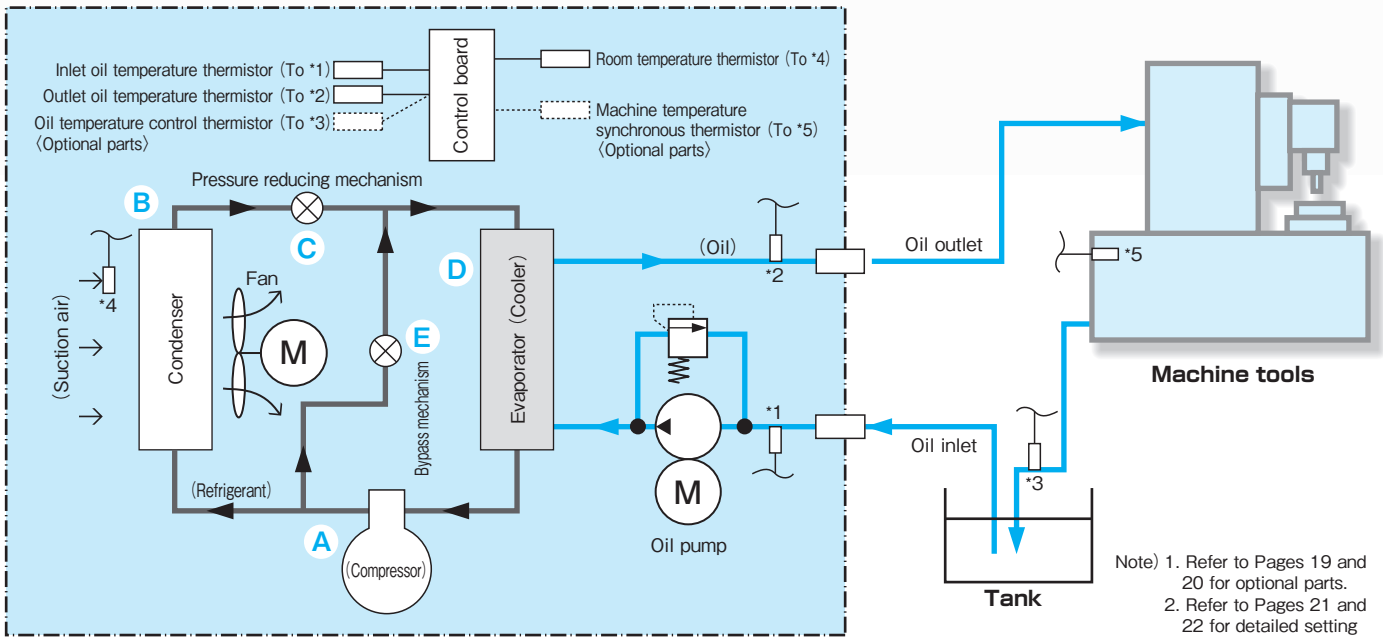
Inlet oil temperature thermistor (To *1)
Outlet oil temperature thermistor (To *2)
Oil temperature control thermistor (To *3)
〈Optional parts〉

Control board

Room temperature thermistor (To *4)

Machine temperature synchronous thermistor (To *5)
〈Optional parts〉

Pressure reducing mechanism

B

C

D

E

A

*4

(Suction air)

Condenser

Fan

M

Bypass mechanism

Evaporator (Cooler)

(Oil)

*2

Oil outlet

*5

Machine tools

*1

Oil inlet

*3

M

Oil pump

(Refrigerant)

(Compressor)

Tank

Note) 1. Refer to Pages 19 and 20 for optional parts.
2. Refer to Pages 21 and 22 for detailed setting